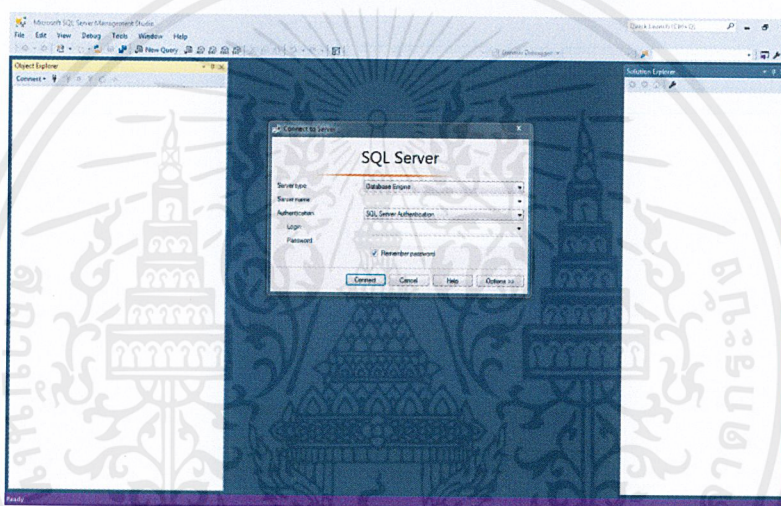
Microsoft SQL Server Management Studio

Quick Launch (Ctrl+Q)

File Edit View Debug Tools Window Help

New Query

Object Explorer

Connect

Solution Explorer

Connect to Server

SQL Server

Server type: Database Engine

Server name:

Authentication: SQL Server Authentication

Login:

Password:

Remember password

Connect Cancel Help Options >>

Ready